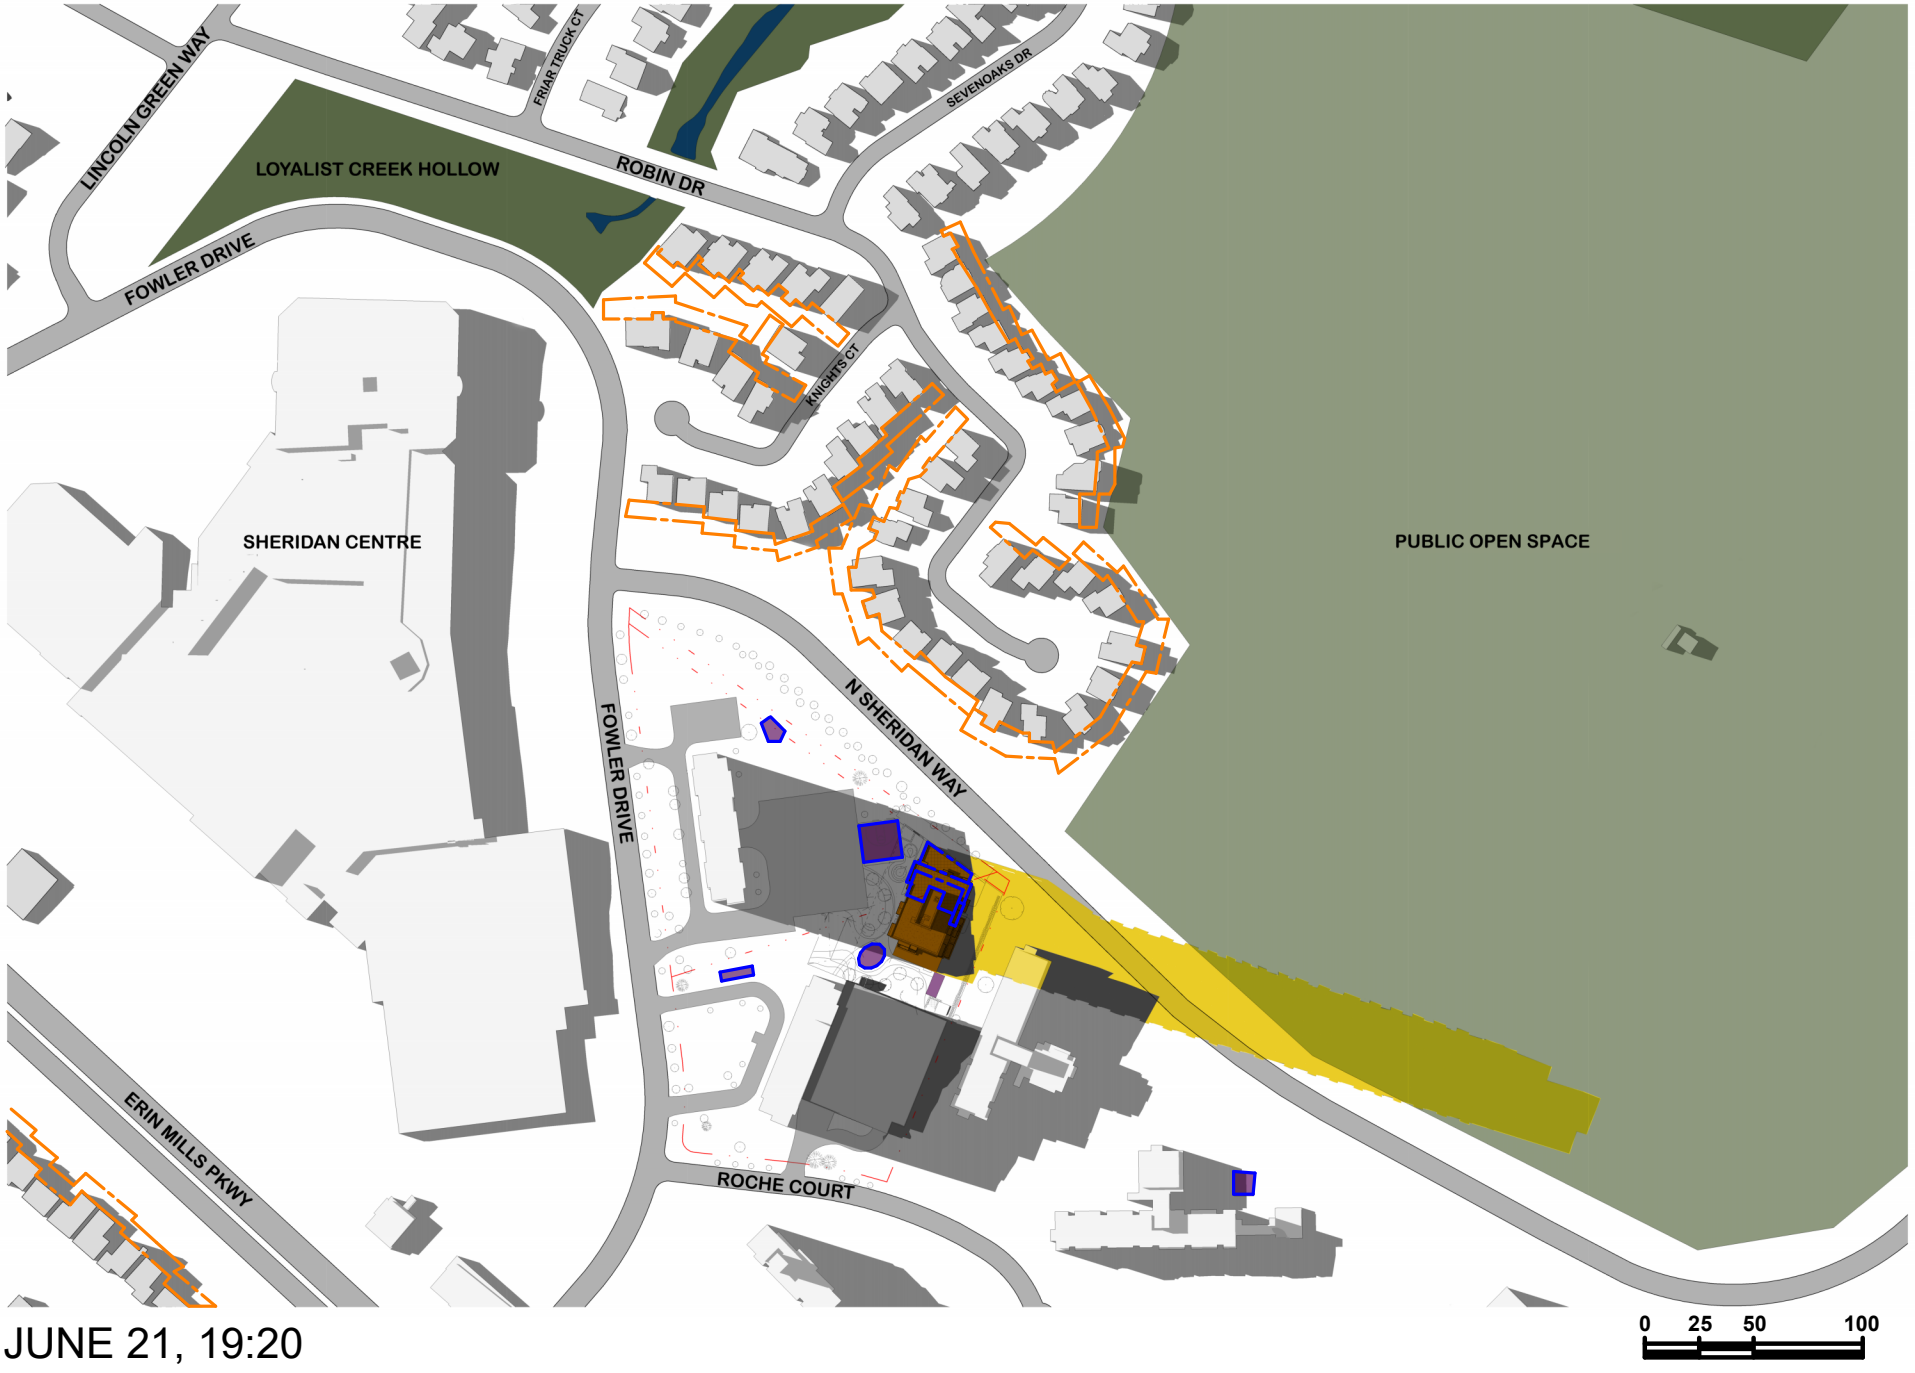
LINCOLN GREEN WAY

FRIAR TRUCK CT

SEVENOAKS DR

LOYALIST CREEK HOLLOW

ROBIN DR

FOWLER DRIVE

KNIGHTS CT

SHERIDAN CENTRE

PUBLIC OPEN SPACE

N SHERIDAN WAY

FOWLER DRIVE

ERIN MILLS PKWY

ROCHE COURT

JUNE 21, 19:20

0 25 50 100